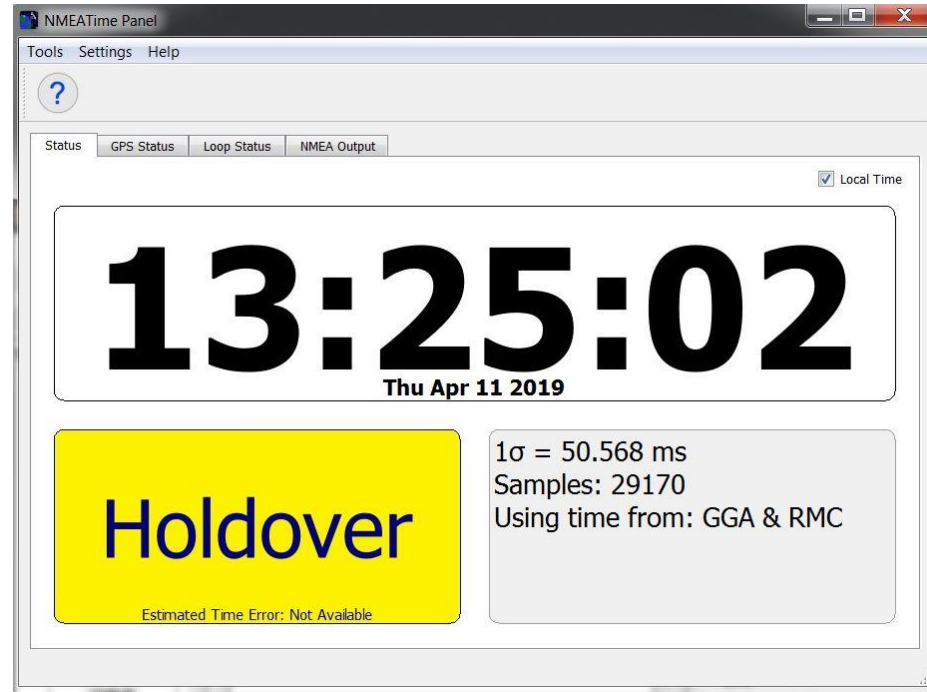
NMEATime Panel

Tools Settings Help

?

Status | GPS Status | Loop Status | NMEA Output

Local Time

13:25:02

Thu Apr 11 2019

Holdover

Estimated Time Error: Not Available

$1\sigma$ = 50.568 ms
Samples: 29170
Using time from: GGA & RMC